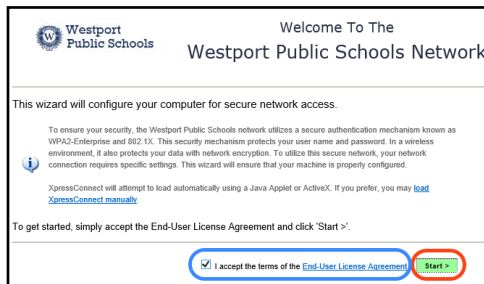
Westport Public Schools

Welcome To The
Westport Public Schools Network

This wizard will configure your computer for secure network access.

To ensure your security, the Westport Public Schools network utilizes a secure authentication mechanism known as WPA2-Enterprise and 802.1X. This security mechanism protects your user name and password. In a wireless environment, it also protects your data with network encryption. To utilize this secure network, your network connection requires specific settings. This wizard will ensure that your machine is properly configured.

XpressConnect will attempt to load automatically using a Java Applet or ActiveX. If you prefer, you may load XpressConnect manually.

To get started, simply accept the End-User License Agreement and click 'Start >'.

I accept the terms of the End-User License Agreement

Start >